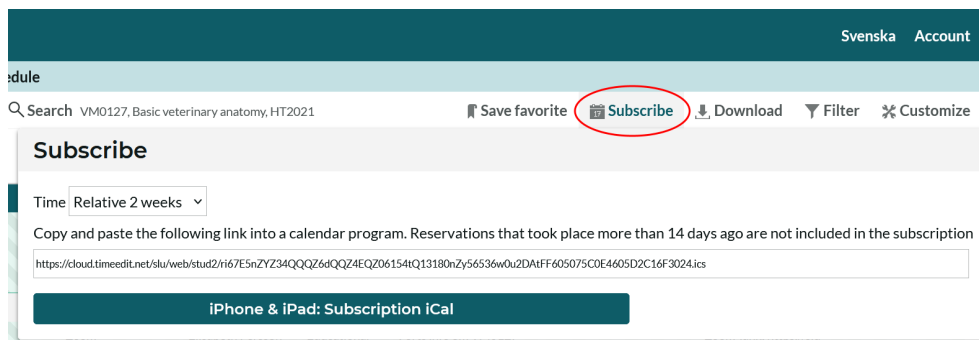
Svenska Account

edule

Search VM0127, Basic veterinary anatomy, HT2021

Save favorite Subscribe Download Filter Customize

Subscribe

Time Relative 2 weeks

Copy and paste the following link into a calendar program. Reservations that took place more than 14 days ago are not included in the subscription

https://cloud.timeedit.net/slu/web/stud2/ri67E5nZYZ34QQQZ6dQQZ4EQZ06154tQ13180nZy56536w0u2DAtFF605075C0E4605D2C16F3024.ics

iPhone & iPad: Subscription iCal